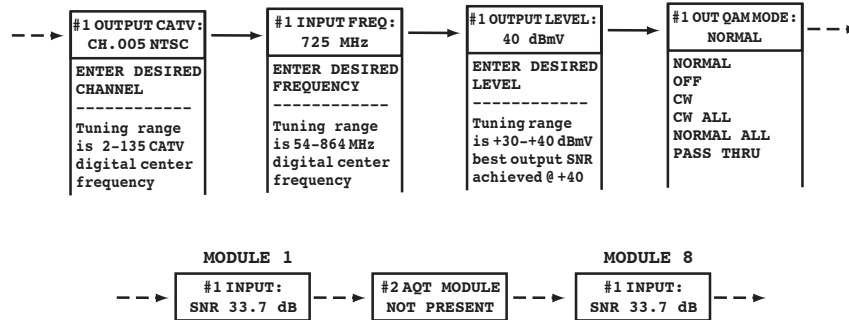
#1 OUTPUT CATV:
CH.005 NTSC

ENTER DESIRED CHANNEL
------------
Tuning range is 2-135 CATV digital center frequency

#1 INPUT FREQ:
725 MHz

ENTER DESIRED FREQUENCY
------------
Tuning range is 54-864 MHz digital center frequency

#1 OUTPUT LEVEL:
40 dBmV

ENTER DESIRED LEVEL
------------
Tuning range is +30-+40 dBmV best output SNR achieved @ +40

#1 OUT QAM MODE:
NORMAL

NORMAL
OFF
CW
CW ALL
NORMAL ALL
PASS THRU

MODULE 1

#1 INPUT:
SNR 33.7 dB

#2 AQT MODULE
NOT PRESENT

MODULE 8

#1 INPUT:
SNR 33.7 dB